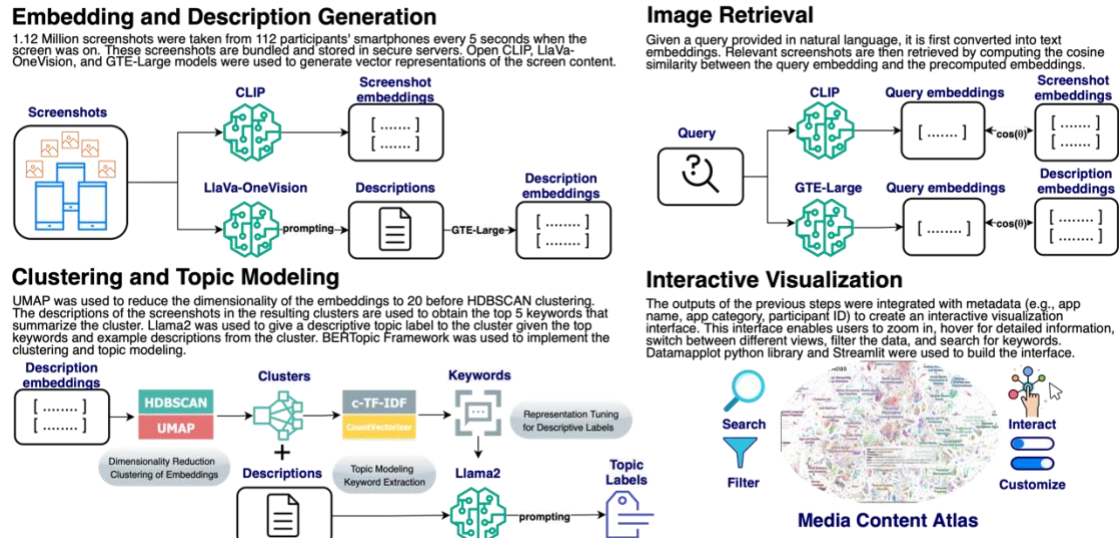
Embedding and Description Generation

1.12 Million screenshots were taken from 112 participants' smartphones every 5 seconds when the screen was on. These screenshots are bundled and stored in secure servers. Open CLIP, LlaVa-OneVision, and GTE-Large models were used to generate vector representations of the screen content.

Screenshots

CLIP

Screenshot embeddings

[ ....... ]
[ ....... ]

LlaVa-OneVision

prompting

Descriptions

GTE-Large

Description embeddings

[ ........ ]
[ ........ ]

Image Retrieval

Given a query provided in natural language, it is first converted into text embeddings. Relevant screenshots are then retrieved by computing the cosine similarity between the query embedding and the precomputed embeddings.

Query

CLIP

Query embeddings

[ ...... ]

cos(θ)

Screenshot embeddings

[ ....... ]
[ ....... ]

GTE-Large

Query embeddings

[ ....... ]

cos(θ)

Description embeddings

[ ....... ]
[ ....... ]

Clustering and Topic Modeling

UMAP was used to reduce the dimensionality of the embeddings to 20 before HDBSCAN clustering. The descriptions of the screenshots in the resulting clusters are used to obtain the top 5 keywords that summarize the cluster. Llama2 was used to give a descriptive topic label to the cluster given the top keywords and example descriptions from the cluster. BERTopic Framework was used to implement the clustering and topic modeling.

Description embeddings

[ ........ ]
[ ........ ]

HDBSCAN

UMAP

Dimensionality Reduction
Clustering of Embeddings

Clusters

+

Descriptions

c-TF-IDF

CountVectorizer

Topic Modeling
Keyword Extraction

Keywords

Representation Tuning for Descriptive Labels

Llama2

prompting

Topic Labels

Interactive Visualization

The outputs of the previous steps were integrated with metadata (e.g., app name, app category, participant ID) to create an interactive visualization interface. This interface enables users to zoom in, hover for detailed information, switch between different views, filter the data, and search for keywords. Datamapplot python library and Streamlit were used to build the interface.

Search

Filter

Interact

Customize

Media Content Atlas